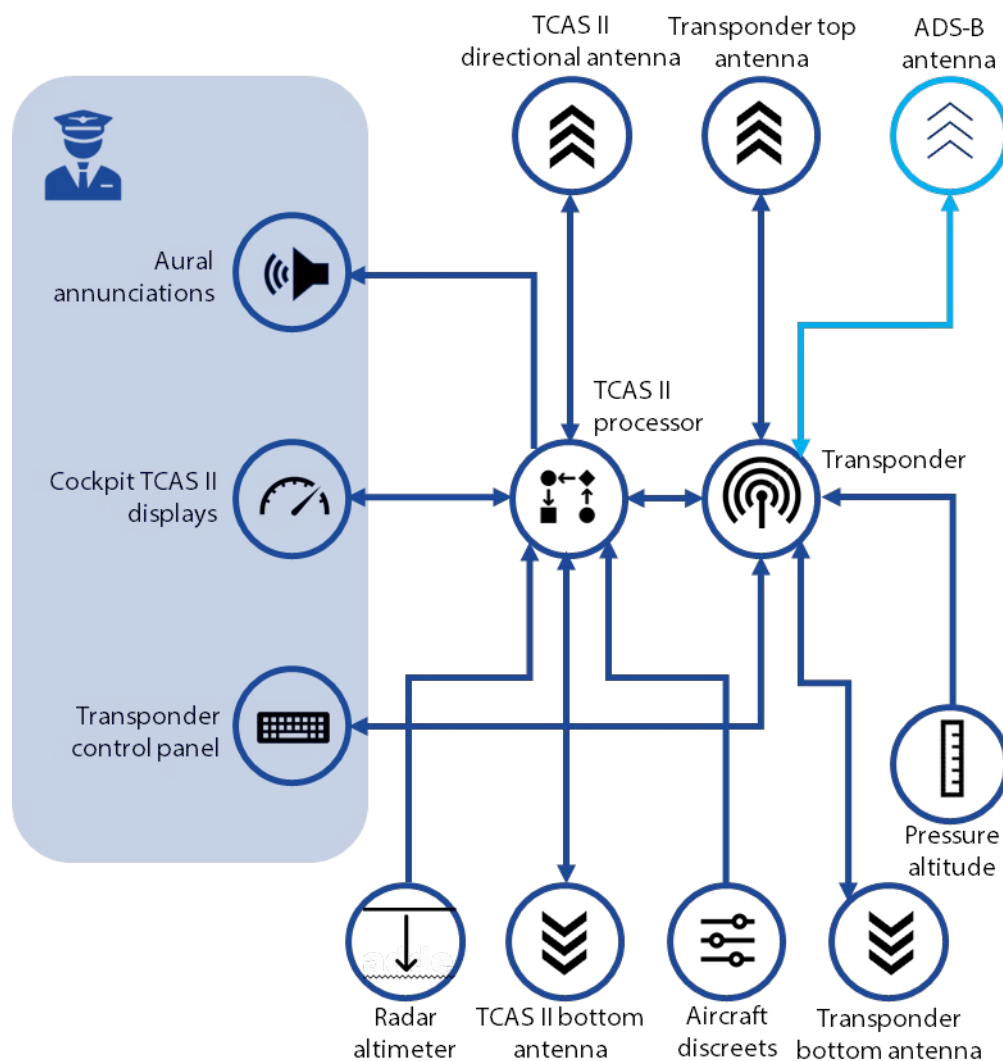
TCAS II directional antenna

Transponder top antenna

ADS-B antenna

Aural annunciations

TCAS II processor

Transponder

Cockpit TCAS II displays

Transponder control panel

Pressure altitude

Radar altimeter

TCAS II bottom antenna

Aircraft discreets

Transponder bottom antenna